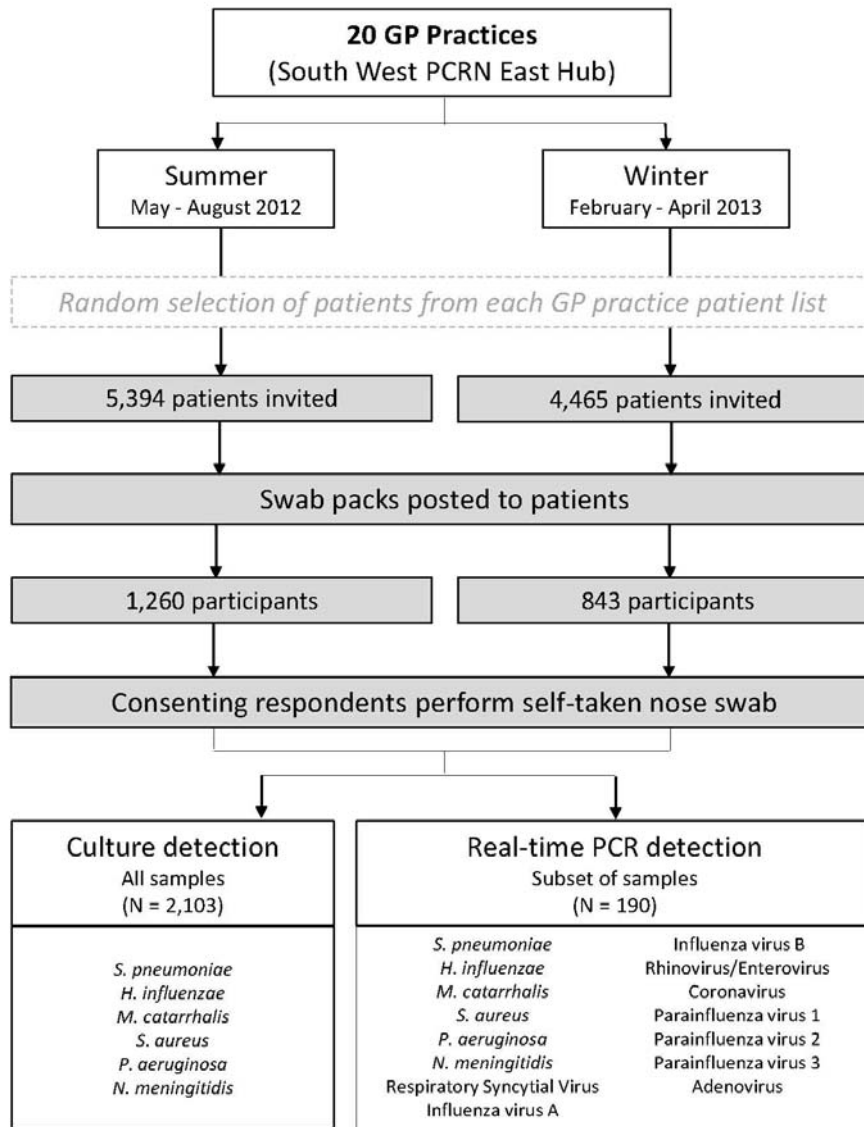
20 GP Practices
(South West PCRN East Hub)

Summer
May - August 2012

Winter
February - April 2013

Random selection of patients from each GP practice patient list

5,394 patients invited

4,465 patients invited

Swab packs posted to patients

1,260 participants

843 participants

Consenting respondents perform self-taken nose swab

Culture detection
All samples
(N = 2,103)

S. pneumoniae
H. influenzae
M. catarrhalis
S. aureus
P. aeruginosa
N. meningitidis

Real-time PCR detection
Subset of samples
(N = 190)

S. pneumoniae
H. influenzae
M. catarrhalis
S. aureus
P. aeruginosa
N. meningitidis
Respiratory Syncytial Virus
Influenza virus A

Influenza virus B
Rhinovirus/Enterovirus
Coronavirus
Parainfluenza virus 1
Parainfluenza virus 2
Parainfluenza virus 3
Adenovirus